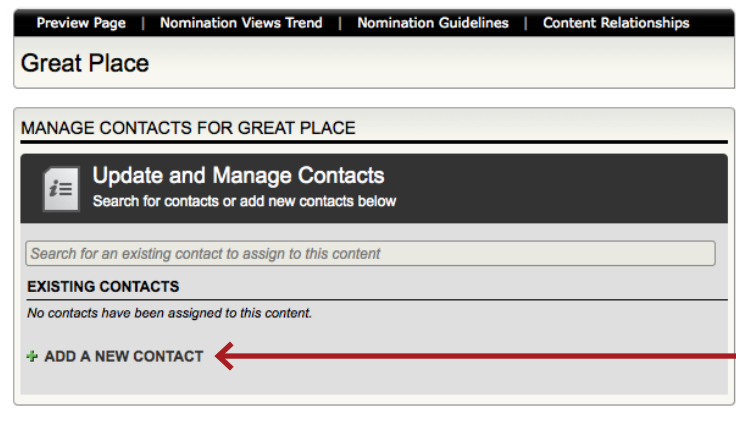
Preview Page | Nomination Views Trend | Nomination Guidelines | Content Relationships

Great Place

MANAGE CONTACTS FOR GREAT PLACE

Update and Manage Contacts
Search for contacts or add new contacts below

Search for an existing contact to assign to this content

EXISTING CONTACTS

No contacts have been assigned to this content.

+ ADD A NEW CONTACT